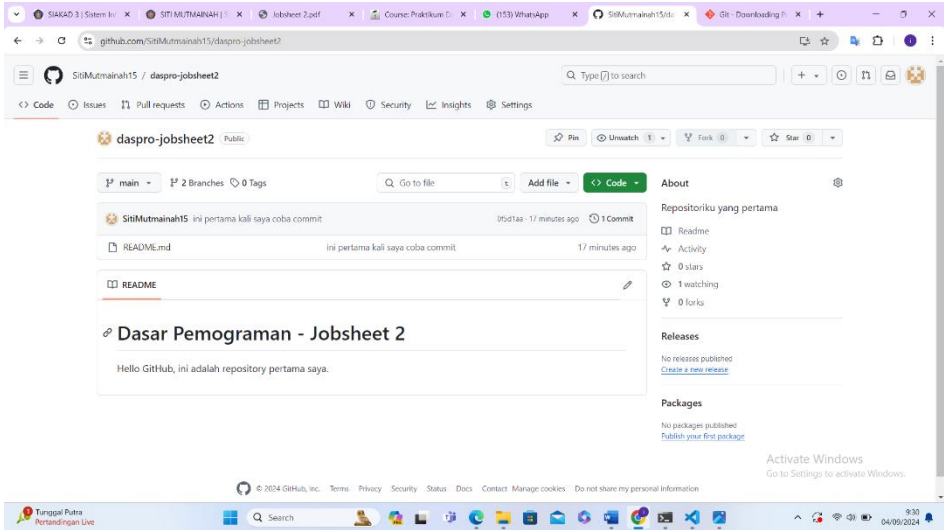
SIAKAD 3 | Sistem In × SITI MUTMAINAH | × Jobsheet 2.pdf × Course: Praktikum D × (153) WhatsApp × SitiMutmainah15/da × Git - Downloading P × +

github.com/SitiMutmainah15/daspro-jobsheet2

SitiMutmainah15 / daspro-jobsheet2

Type / to search

<> Code Issues Pull requests Actions Projects Wiki Security Insights Settings

daspro-jobsheet2 Public

Pin Unwatch 1 Fork 0 Star 0

main 2 Branches 0 Tags Go to file t Add file <> Code

SitiMutmainah15 ini pertama kali saya coba commit 0fdd1aa · 17 minutes ago 1 Commit

README.md ini pertama kali saya coba commit 17 minutes ago

README

Dasar Pemograman - Jobsheet 2

Hello GitHub, ini adalah repository pertama saya.

About

Repositoriku yang pertama

Readme
Activity
0 stars
1 watching
0 forks

Releases

No releases published
Create a new release

Packages

No packages published
Publish your first package

Activate Windows
Go to Settings to activate Windows.

© 2024 GitHub, Inc. Terms Privacy Security Status Docs Contact Manage cookies Do not share my personal information

Tunggal Putra
Pertandingan Live

Search

9:30
04/09/2024